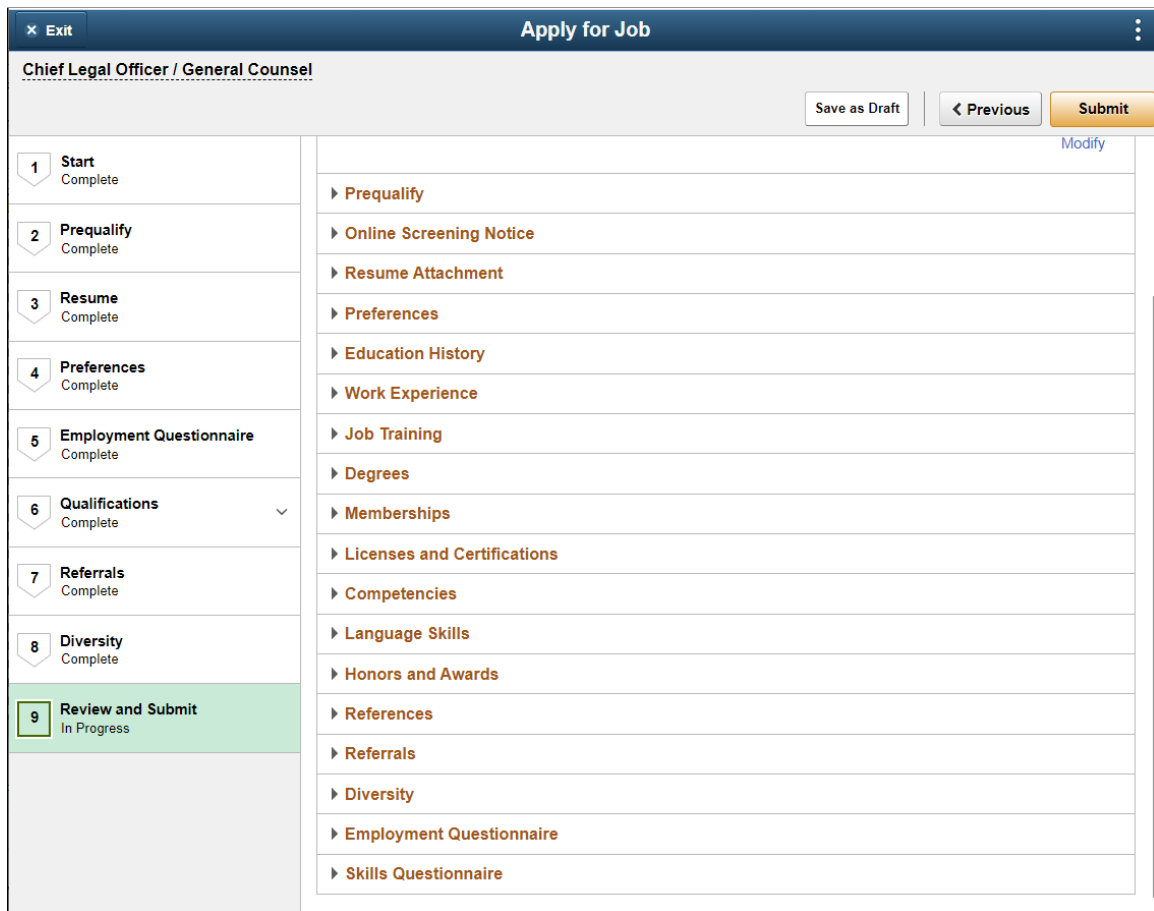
× Exit

Apply for Job

Chief Legal Officer / General Counsel

Save as Draft

Previous

Submit

1 Start
Complete

2 Prequalify
Complete

3 Resume
Complete

4 Preferences
Complete

5 Employment Questionnaire
Complete

6 Qualifications
Complete

7 Referrals
Complete

8 Diversity
Complete

9 Review and Submit
In Progress

Modify

Prequalify

Online Screening Notice

Resume Attachment

Preferences

Education History

Work Experience

Job Training

Degrees

Memberships

Licenses and Certifications

Competencies

Language Skills

Honors and Awards

References

Referrals

Diversity

Employment Questionnaire

Skills Questionnaire